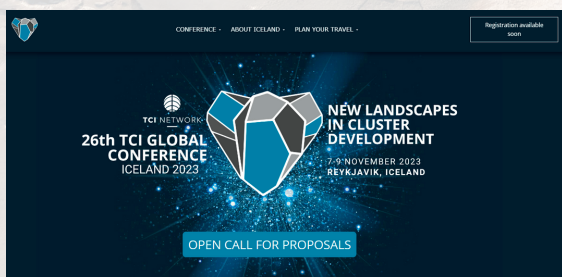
CONFERENCE ˅ ABOUT ICELAND ˅ PLAN YOUR TRAVEL ˅

Registration available soon

TCI NETWORK

26th TCI GLOBAL CONFERENCE
ICELAND 2023

NEW LANDSCAPES IN CLUSTER DEVELOPMENT

7-9 NOVEMBER 2023
REYKJAVIK, ICELAND

OPEN CALL FOR PROPOSALS